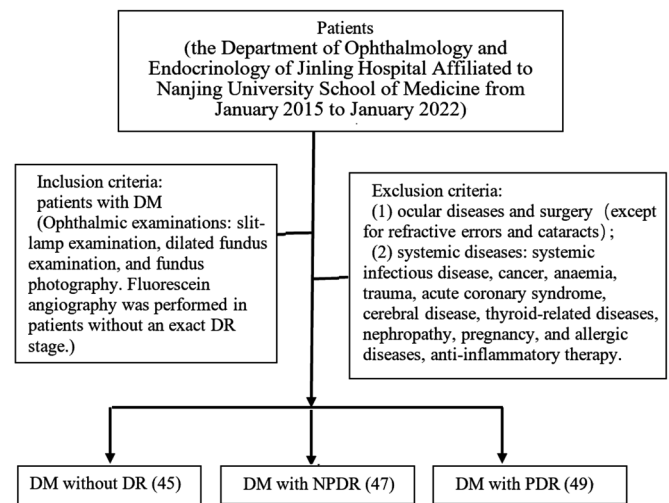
Patients
(the Department of Ophthalmology and Endocrinology of Jinling Hospital Affiliated to Nanjing University School of Medicine from January 2015 to January 2022)

Inclusion criteria:
patients with DM
(Ophthalmic examinations: slit-lamp examination, dilated fundus examination, and fundus photography. Fluorescein angiography was performed in patients without an exact DR stage.)

Exclusion criteria:
(1) ocular diseases and surgery (except for refractive errors and cataracts);
(2) systemic diseases: systemic infectious disease, cancer, anaemia, trauma, acute coronary syndrome, cerebral disease, thyroid-related diseases, nephropathy, pregnancy, and allergic diseases, anti-inflammatory therapy.

DM without DR (45)

DM with NPDR (47)

DM with PDR (49)